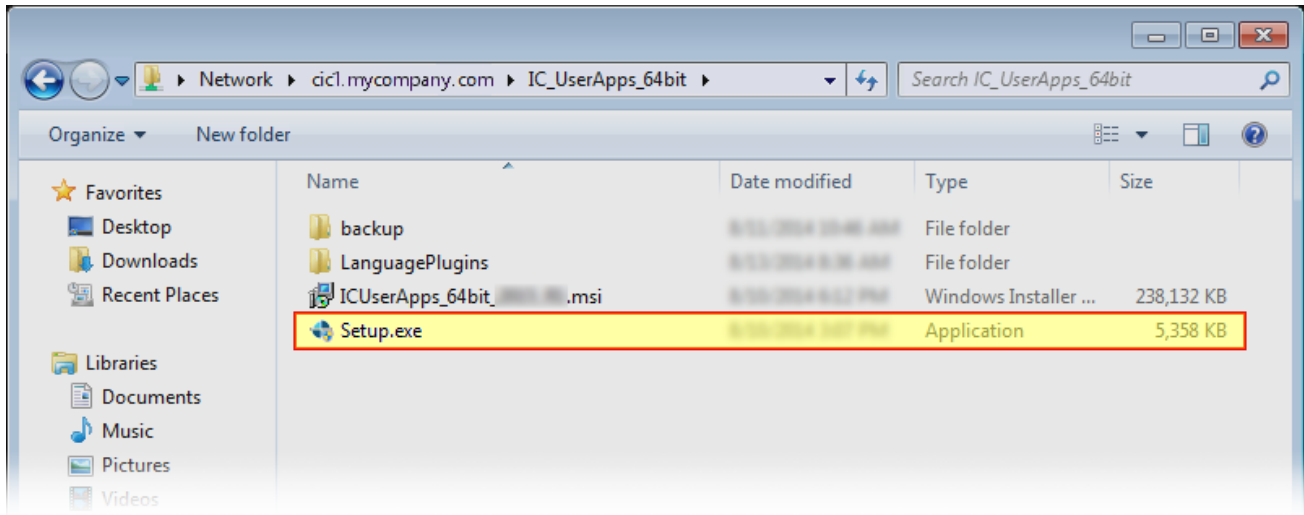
Network ▸ cic1.mycompany.com ▸ IC_UserApps_64bit ▸

Search IC_UserApps_64bit

Organize ▾ New folder

Favorites
Desktop
Downloads
Recent Places

Libraries
Documents
Music
Pictures
Videos

| Name | Date modified | Type | Size |
|---|---|---|---|
| backup | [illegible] | File folder | |
| LanguagePlugins | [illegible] | File folder | |
| ICUserApps_64bit_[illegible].msi | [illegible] | Windows Installer ... | 238,132 KB |
| Setup.exe | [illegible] | Application | 5,358 KB |